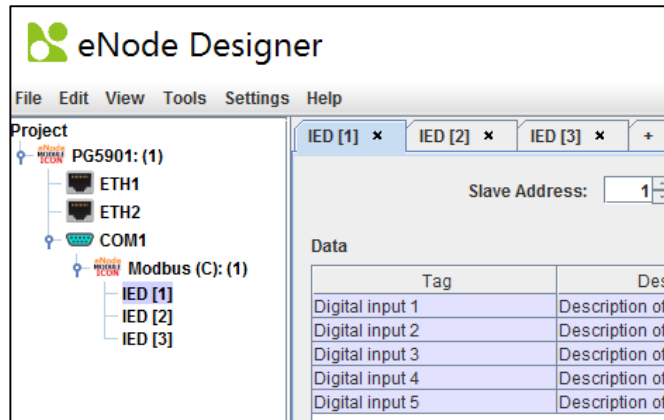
eNode Designer

File Edit View Tools Settings Help

Project
PG5901: (1)
ETH1
ETH2
COM1
Modbus (C): (1)
IED [1]
IED [2]
IED [3]

IED [1] × IED [2] × IED [3] × +

Slave Address: 1

Data

| Tag | Des |
|---|---|
| Digital input 1 | Description of |
| Digital input 2 | Description of |
| Digital input 3 | Description of |
| Digital input 4 | Description of |
| Digital input 5 | Description of |